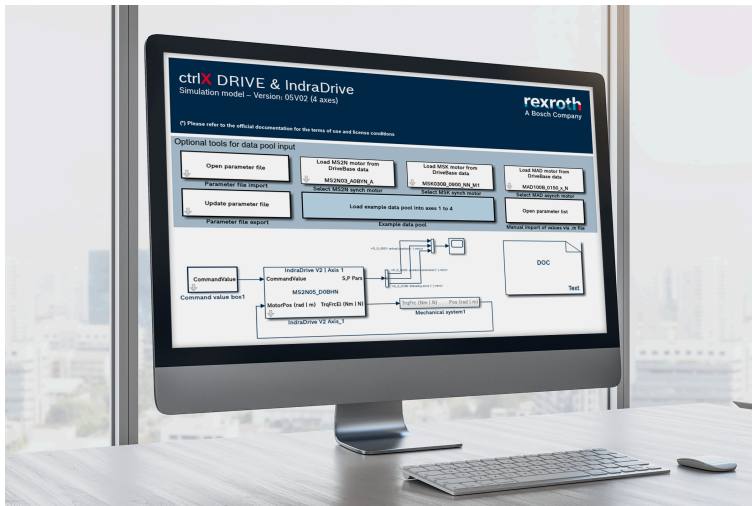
ctrlX DRIVE & IndraDrive
Simulation model – Version: 05V02 (4 axes)

rexroth
A Bosch Company

(*) Please refer to the official documentation for the terms of use and license conditions

Optional tools for data pool input

Open parameter file
Parameter file import

Load MS2N motor from DriveBase data
MS2N03_A0BHN_A
Select MS2N synch motor

Load MSK motor from DriveBase data
MSK030B_0900_NN_M1
Select MSK synch motor

Load MAD motor from DriveBase data
MAD100B_0150_x_N
Select MAD asynch motor

Update parameter file
Parameter file export

Load example data pool into axes 1 to 4
Example data pool

Open parameter list
Manual import of values via .m file

CommandValue
Command value box1

IndraDrive V2 | Axis 1
CommandValue
S_P Pars
MS2N05_D0BHN
MotorPos (rad | m)
TrqFrcEl (Nm | N)
IndraDrive V2 Axis_1

TrqFrc (Nm | N)
Pos (rad | m)
Mechanical system1

DOC
Text